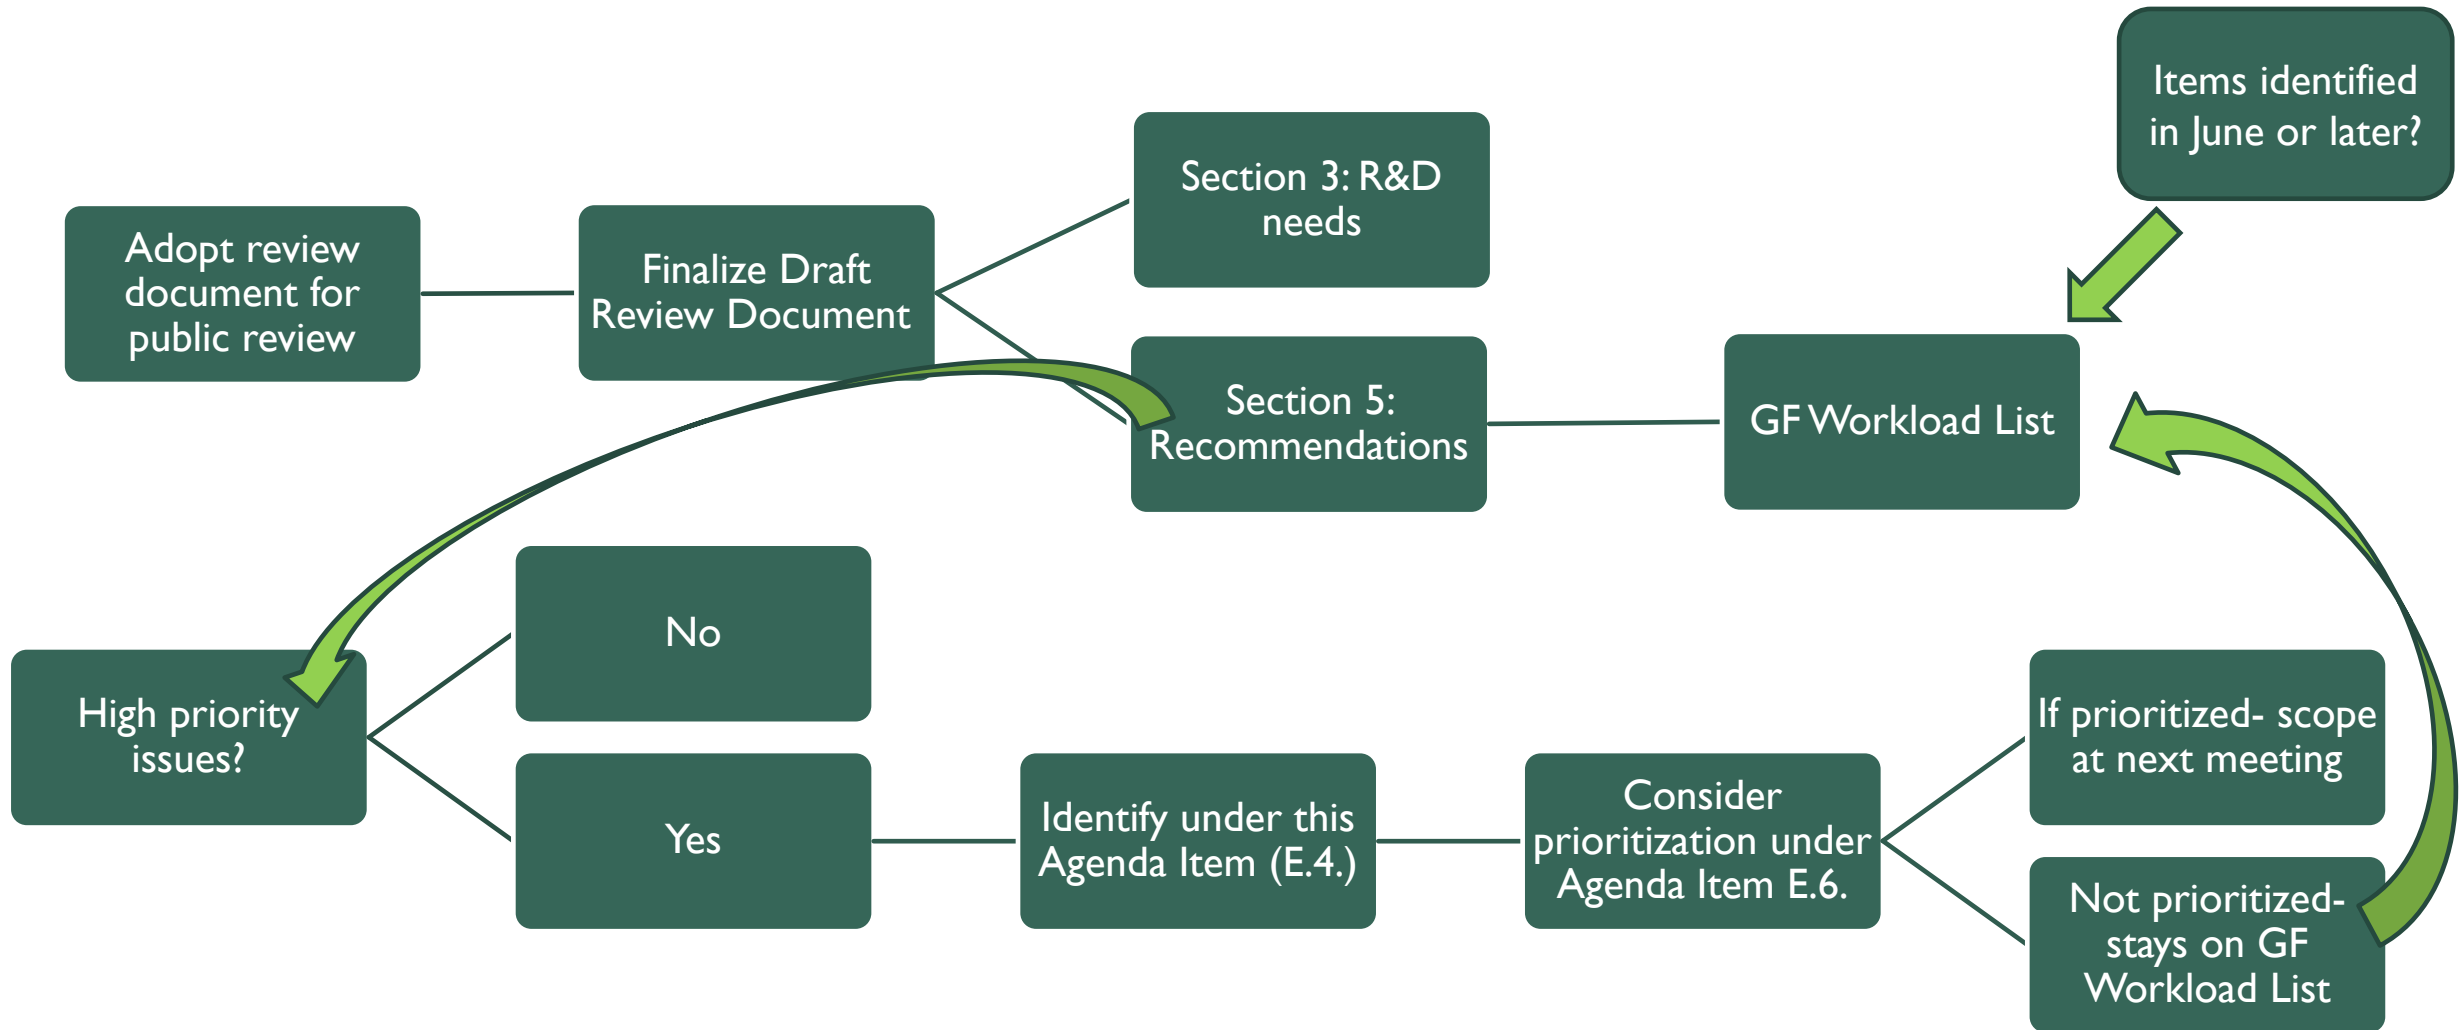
Adopt review document for public review

Finalize Draft Review Document

Section 3: R&D needs

Section 5: Recommendations

GF Workload List

Items identified in June or later?

High priority issues?

No

Yes

Identify under this Agenda Item (E.4.)

Consider prioritization under Agenda Item E.6.

If prioritized- scope at next meeting

Not prioritized- stays on GF Workload List